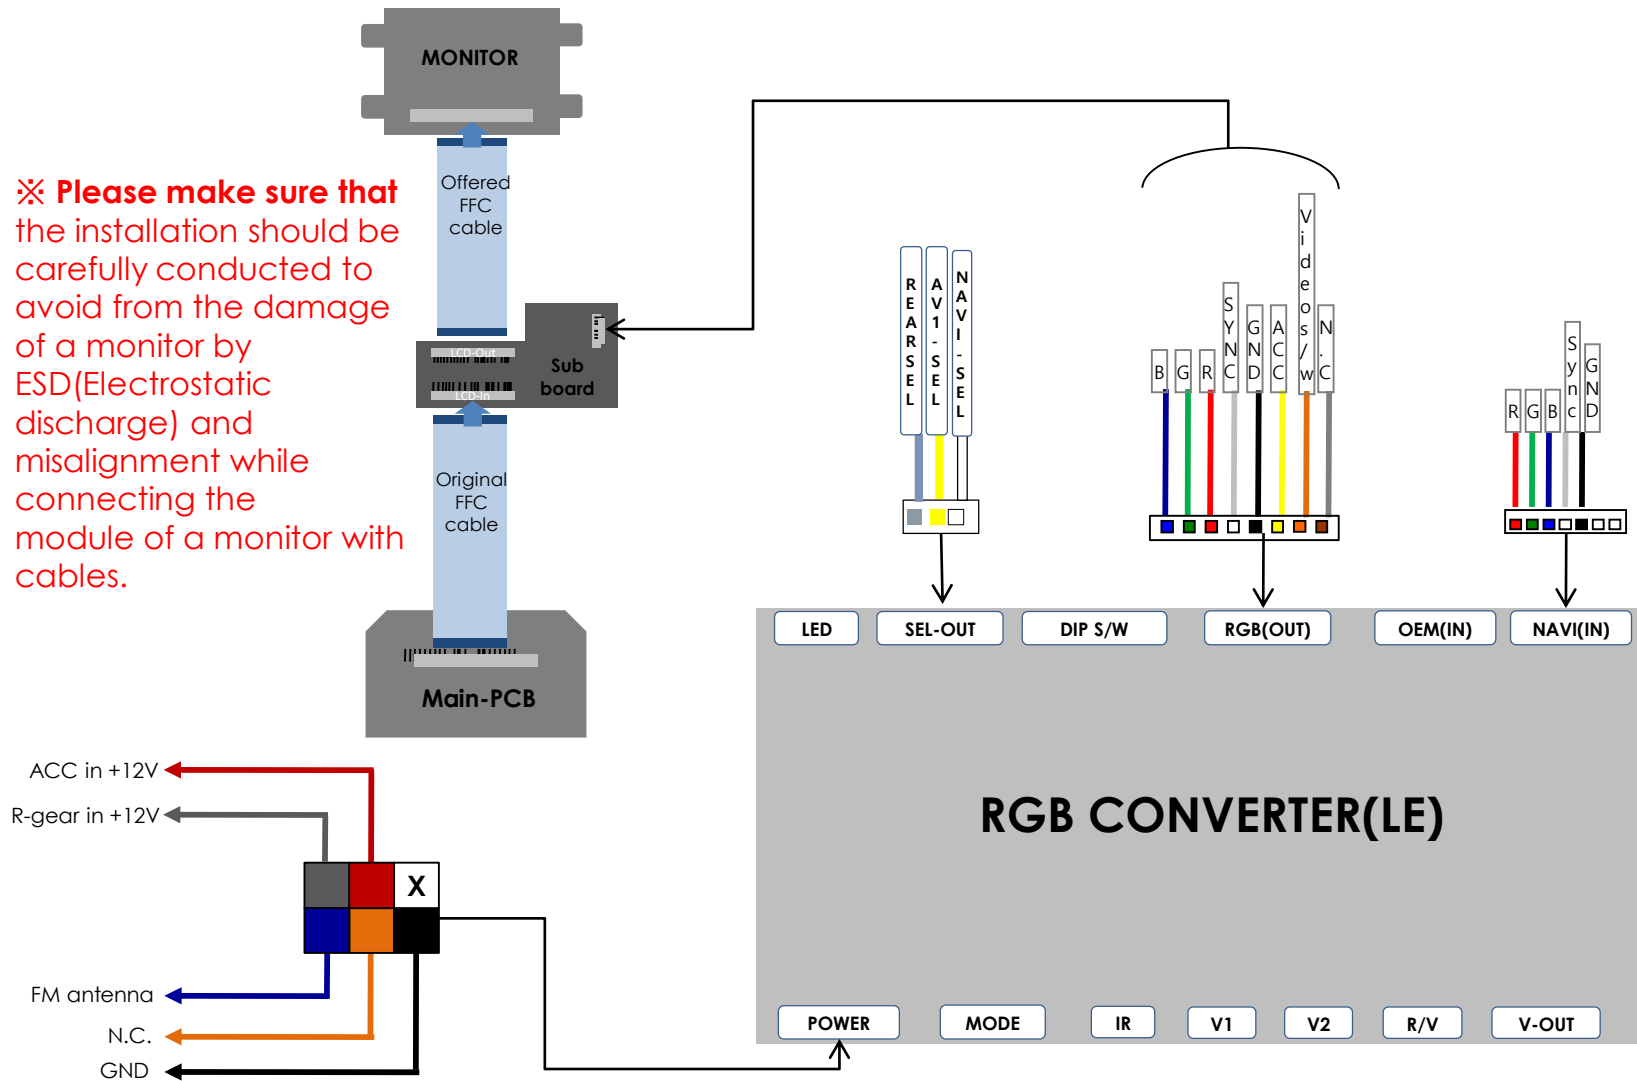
MONITOR

※ Please make sure that the installation should be carefully conducted to avoid from the damage of a monitor by ESD(Electrostatic discharge) and misalignment while connecting the module of a monitor with cables.

Offered FFC cable

LCD-Out

LCD-In

Sub board

Original FFC cable

Main-PCB

REAR SEL

AV1-SEL

NAVI-SEL

B G R SYNC GND ACC Videos/w N.C

R G B Sync GND

LED SEL-OUT DIP S/W RGB(OUT) OEM(IN) NAVI(IN)

RGB CONVERTER(LE)

POWER MODE IR V1 V2 R/V V-OUT

ACC in +12V

R-gear in +12V

X

FM antenna

N.C.

GND